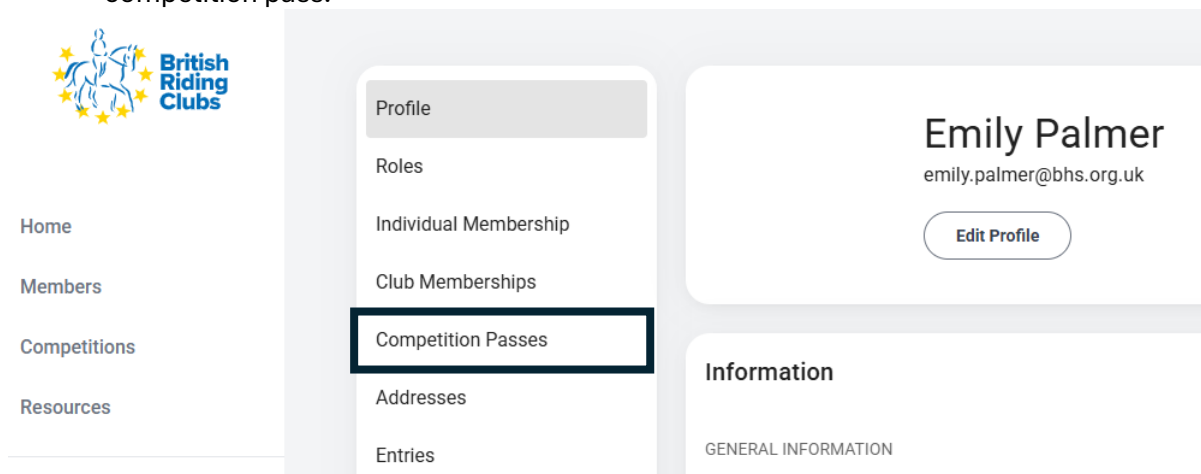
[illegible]

British Riding Clubs

Home

Members

Competitions

Resources

Profile

Roles

Individual Membership

Club Memberships

Competition Passes

Addresses

Entries

Emily Palmer

emily.palmer@bhs.org.uk

Edit Profile

Information

GENERAL INFORMATION